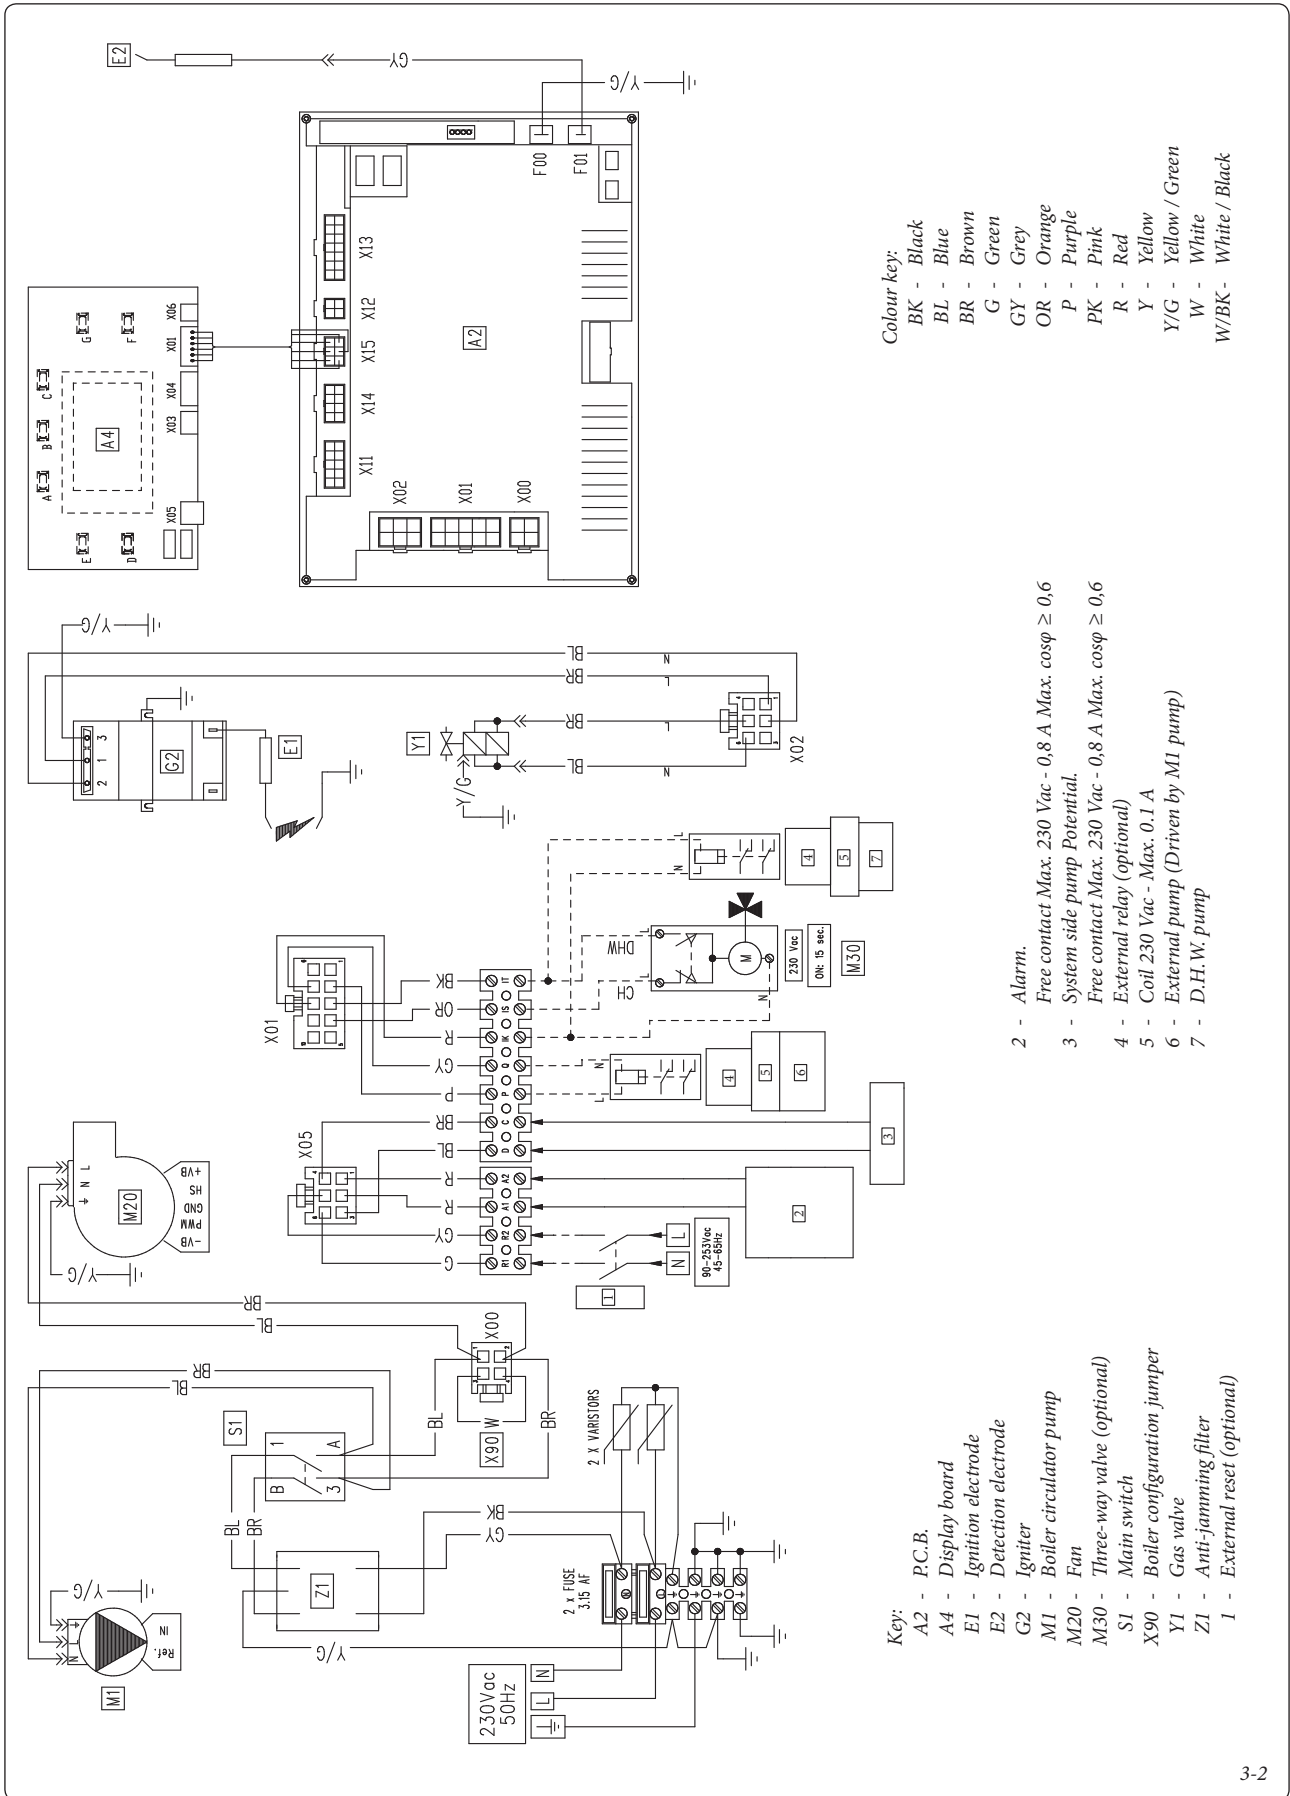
E2
GY
Y/G
F00
F01
X13
X12
X15
X14
X11
X02
X01
X00
A2
X06
X01
X04
X03
X05
A4
G
F
C
B
A
E
D
Y/G
BL
BR
N
L
3
1
2
G2
E1
Y1
Y/G
BR
BL
L
N
X02
4
5
7
DHW
CH
M
230 Vac
ON: 15 sec.
M30
N
BK
OR
R
GY
P
BR
BL
R
R
GY
G
X01
X05
4
5
6
3
2
1
L
N
90-253Vac
45-65Hz
M20
+VB
HS
GND
PWM
-VB
N
L
Y/G
BR
BL
X00
X90
W
BL
BR
S1
1
A
B
3
BL
BR
BK
GY
2 X VARISTORS
Z1
2 x FUSE
3.15 AF
Y/G
M1
Ref.
IN
230Vac
50Hz
N
L

Colour key:
BK - Black
BL - Blue
BR - Brown
G - Green
GY - Grey
OR - Orange
P - Purple
PK - Pink
R - Red
Y - Yellow
Y/G - Yellow / Green
W - White
W/BK - White / Black

2 - Alarm.
Free contact Max. 230 Vac - 0,8 A Max. cosφ ≥ 0,6
3 - System side pump Potential.
Free contact Max. 230 Vac - 0,8 A Max. cosφ ≥ 0,6
4 - External relay (optional)
5 - Coil 230 Vac - Max. 0.1 A
6 - External pump (Driven by M1 pump)
7 - D.H.W. pump

Key:
A2 - P.C.B.
A4 - Display board
E1 - Ignition electrode
E2 - Detection electrode
G2 - Igniter
M1 - Boiler circulator pump
M20 - Fan
M30 - Three-way valve (optional)
S1 - Main switch
X90 - Boiler configuration jumper
Y1 - Gas valve
Z1 - Anti-jamming filter
1 - External reset (optional)

3-2